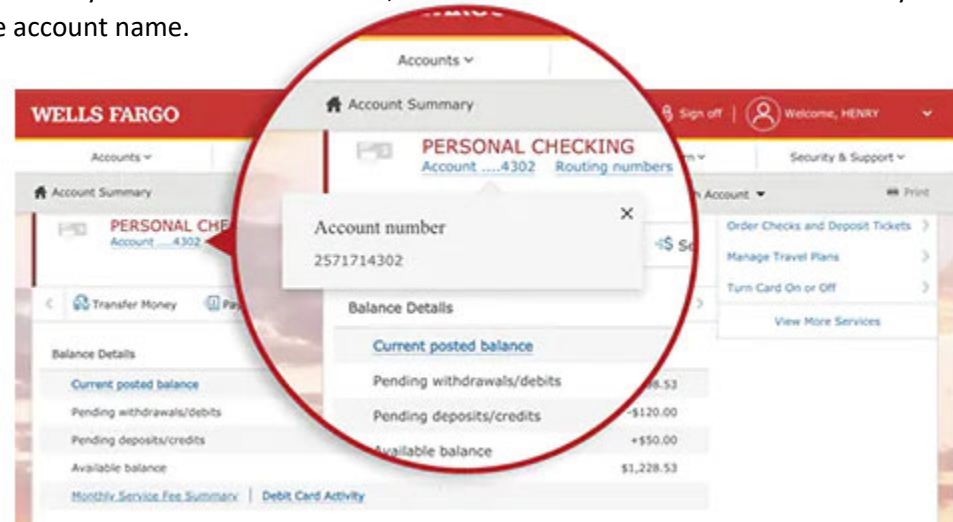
e account name.

Accounts

Account Summary

PERSONAL CHECKING
Account ....4302 Routing numbers

Account number
2571714302

Balance Details
Current posted balance
Pending withdrawals/debits
Pending deposits/credits
Available balance

WELLS FARGO

Sign off | Welcome, HENRY

Accounts

Security & Support

Account Summary

Account

Print

PERSONAL CHE
Account ....4302

Order Checks and Deposit Tickets
Manage Travel Plans
Turn Card On or Off
View More Services

Transfer Money

Balance Details
Current posted balance
Pending withdrawals/debits
Pending deposits/credits
Available balance

-$120.00
+$50.00
$1,228.53

Monthly Service Fee Summary | Debit Card Activity